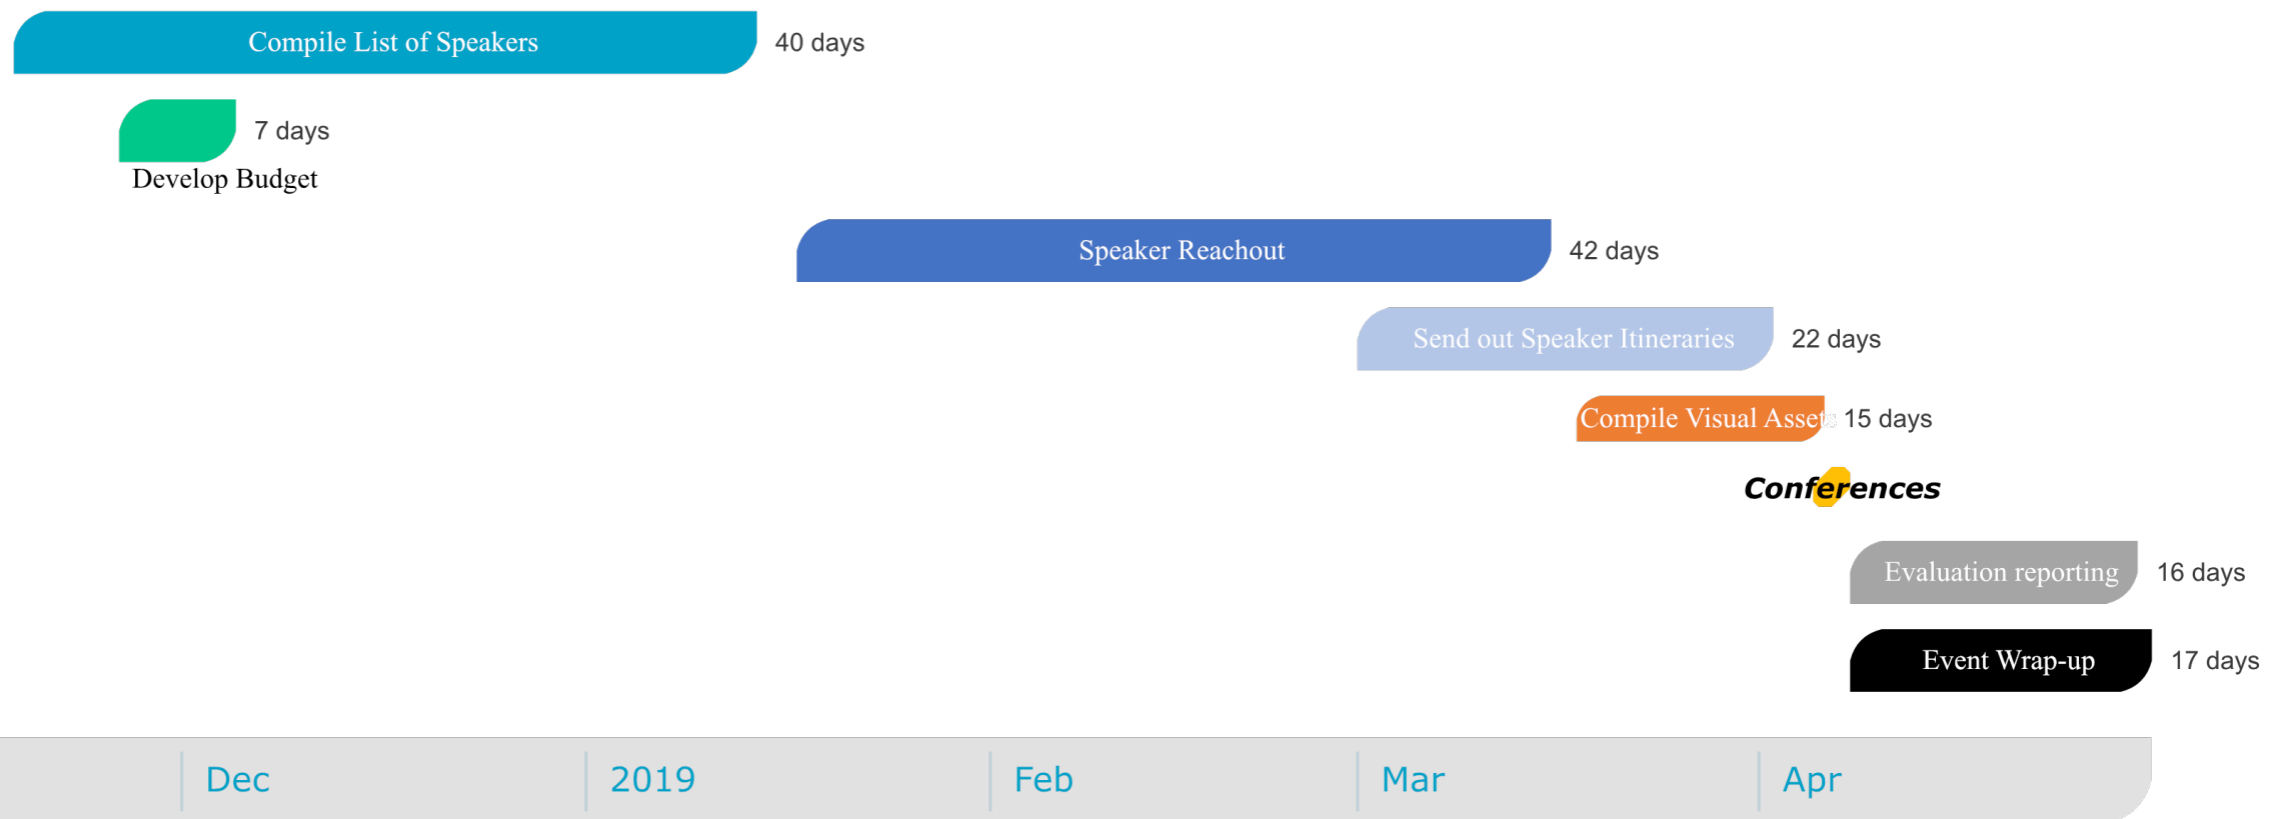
Compile List of Speakers
40 days

7 days
Develop Budget

Speaker Reachout
42 days

Send out Speaker Itineraries
22 days

Compile Visual Assets
15 days

Conferences

Evaluation reporting
16 days

Event Wrap-up
17 days

Dec
2019
Feb
Mar
Apr